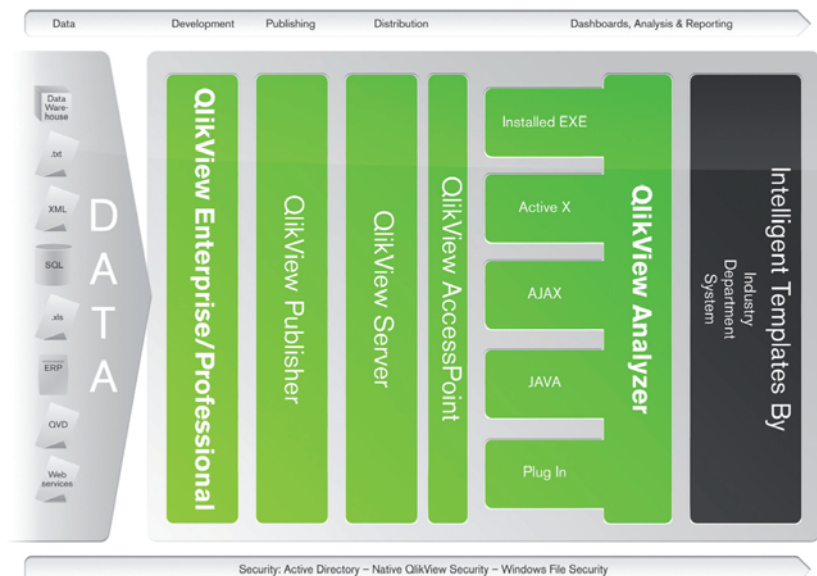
Data Development Publishing Distribution Dashboards, Analysis & Reporting

Data Warehouse

.txt

XML

SQL

.xls

ERP

QVD

Web services

DATA

QlikView Enterprise/Professional

QlikView Publisher

QlikView Server

QlikView AccessPoint

Installed EXE

Active X

AJAX

JAVA

Plug In

QlikView Analyzer

Intelligent Templates By

Industry
Department
System

Security: Active Directory – Native QlikView Security – Windows File Security